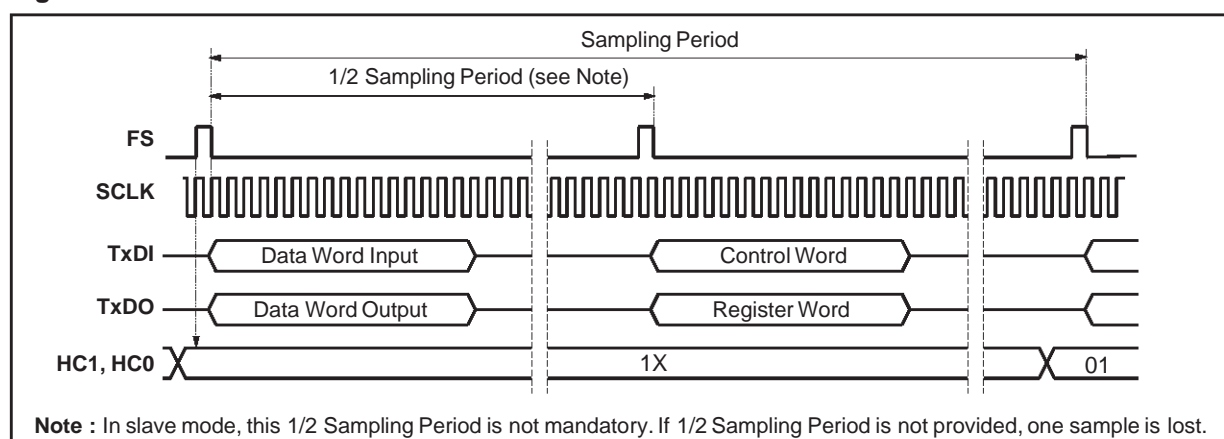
Sampling Period

1/2 Sampling Period (see Note)

FS

SCLK

TxDI

Data Word Input

Control Word

TxDO

Data Word Output

Register Word

HC1, HC0

1X

01

**Note :** In slave mode, this 1/2 Sampling Period is not mandatory. If 1/2 Sampling Period is not provided, one sample is lost.